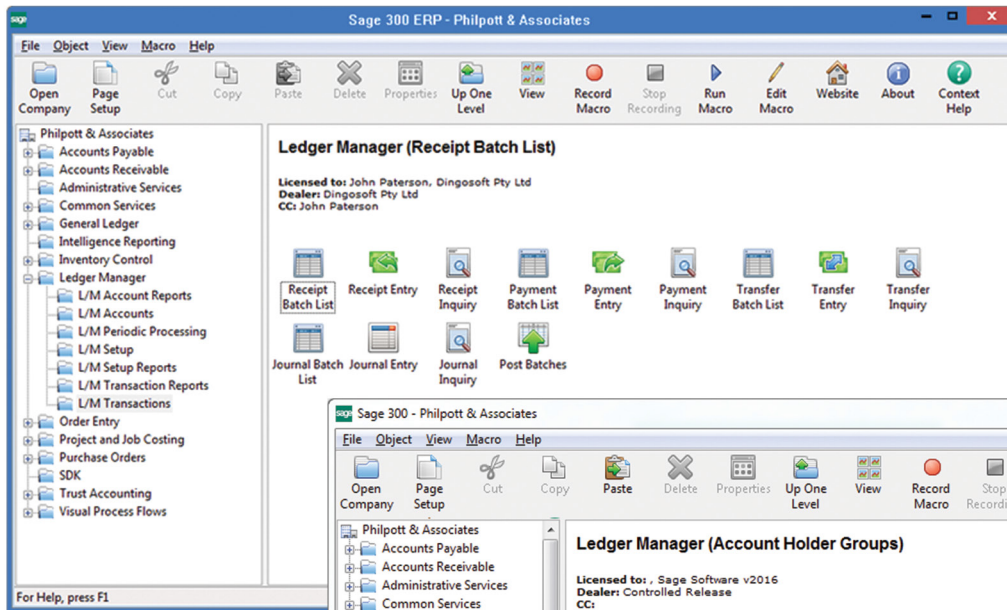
sage Sage 300 ERP - Philpott & Associates

File Object View Macro Help

Open Company | Page Setup | Cut | Copy | Paste | Delete | Properties | Up One Level | View | Record Macro | Stop Recording | Run Macro | Edit Macro | Website | About | Context Help

Philpott & Associates
Accounts Payable
Accounts Receivable
Administrative Services
Common Services
General Ledger
Intelligence Reporting
Inventory Control
Ledger Manager
L/M Account Reports
L/M Accounts
L/M Periodic Processing
L/M Setup
L/M Setup Reports
L/M Transaction Reports
L/M Transactions
Order Entry
Project and Job Costing
Purchase Orders
SDK
Trust Accounting
Visual Process Flows

Ledger Manager (Receipt Batch List)

Licensed to: John Paterson, Dingosoft Pty Ltd
Dealer: Dingosoft Pty Ltd
CC: John Paterson

Receipt Batch List | Receipt Entry | Receipt Inquiry | Payment Batch List | Payment Entry | Payment Inquiry | Transfer Batch List | Transfer Entry | Transfer Inquiry
Journal Batch List | Journal Entry | Journal Inquiry | Post Batches

For Help, press F1

sage Sage 300 - Philpott & Associates

File Object View Macro Help

Open Company | Page Setup | Cut | Copy | Paste | Delete | Properties | Up One Level | View | Record Macro | Stop Recordi

Philpott & Associates
Accounts Payable
Accounts Receivable
Administrative Services
Common Services

Ledger Manager (Account Holder Groups)

Licensed to: , Sage Software v2016
Dealer: Controlled Release
CC: